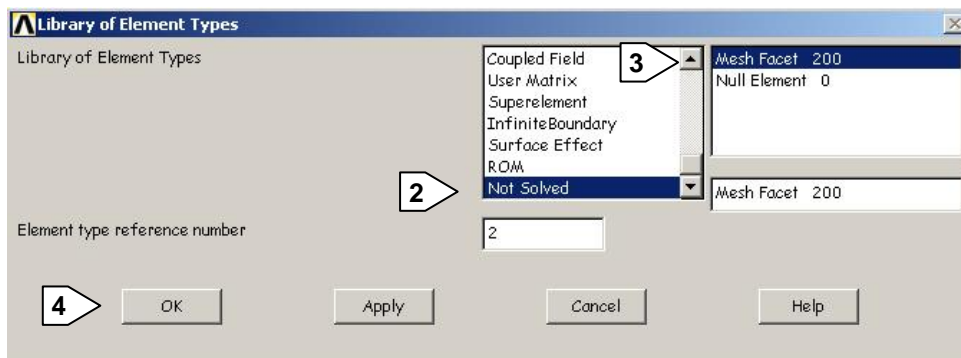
Library of Element Types

Library of Element Types

Coupled Field
User Matrix
Superelement
InfiniteBoundary
Surface Effect
ROM
Not Solved

3

Mesh Facet 200
Null Element 0

2

Mesh Facet 200

Element type reference number

2

4

OK

Apply

Cancel

Help